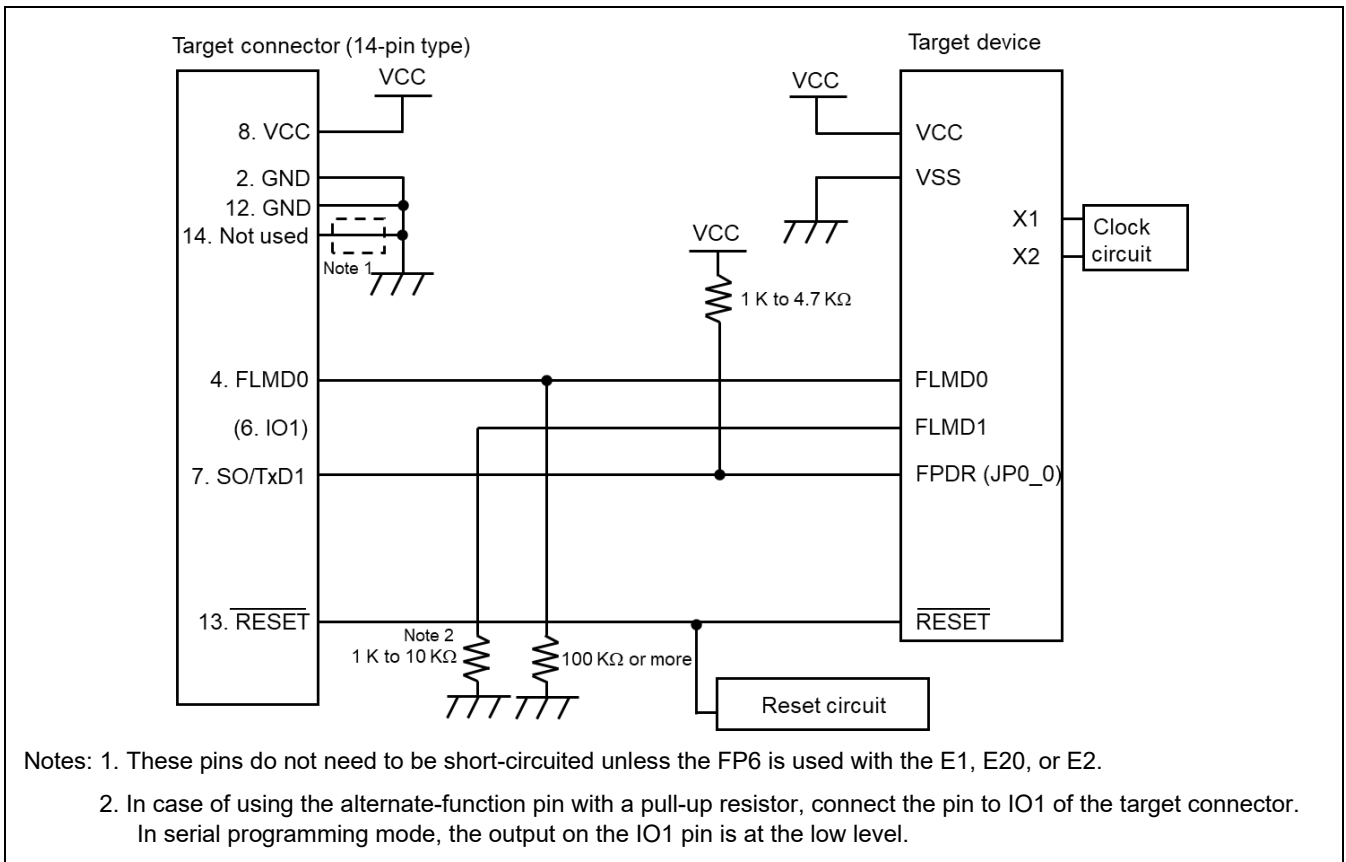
Target connector (14-pin type)

VCC

8. VCC

2. GND

12. GND

14. Not used

Note 1

4. FLMD0

(6. IO1)

7. SO/TxD1

13. $\overline{\text{RESET}}$

Note 2
1 K to 10 KΩ

100 KΩ or more

VCC

1 K to 4.7 KΩ

Target device

VCC

VCC

VSS

X1

X2

Clock circuit

FLMD0

FLMD1

FPDR (JP0_0)

$\overline{\text{RESET}}$

Reset circuit

Notes: 1. These pins do not need to be short-circuited unless the FP6 is used with the E1, E20, or E2.

2. In case of using the alternate-function pin with a pull-up resistor, connect the pin to IO1 of the target connector. In serial programming mode, the output on the IO1 pin is at the low level.